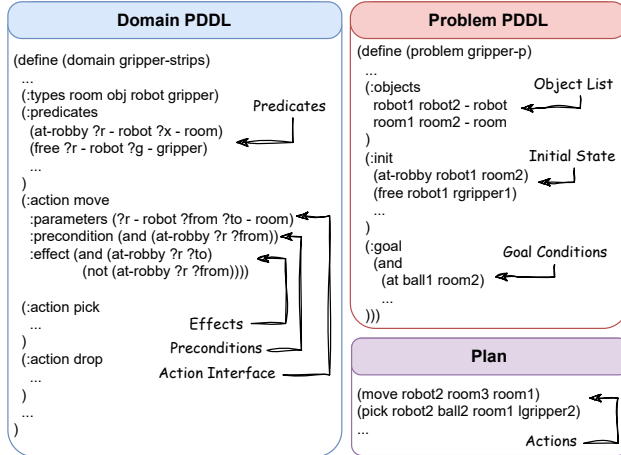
Domain PDDL

(define (domain gripper-strips)
...
(:types room obj robot gripper)
(:predicates
(at-robby ?r - robot ?x - room)
(free ?r - robot ?g - gripper)
...
)
(:action move
:parameters (?r - robot ?from ?to - room)
:precondition (and (at-robby ?r ?from))
:effect (and (at-robby ?r ?to)
(not (at-robby ?r ?from))))

(:action pick
...
)
(:action drop
...
)
...
)

Predicates

Effects

Preconditions

Action Interface

Problem PDDL

(define (problem gripper-p)
...
(:objects
robot1 robot2 - robot
room1 room2 - room
)
(:init
(at-robby robot1 room2)
(free robot1 rgripper1)
...
)
(:goal
(and
(at ball1 room2)
...
)))

Object List

Initial State

Goal Conditions

Plan

(move robot2 room3 room1)
(pick robot2 ball2 room1 lgripper2)
...

Actions